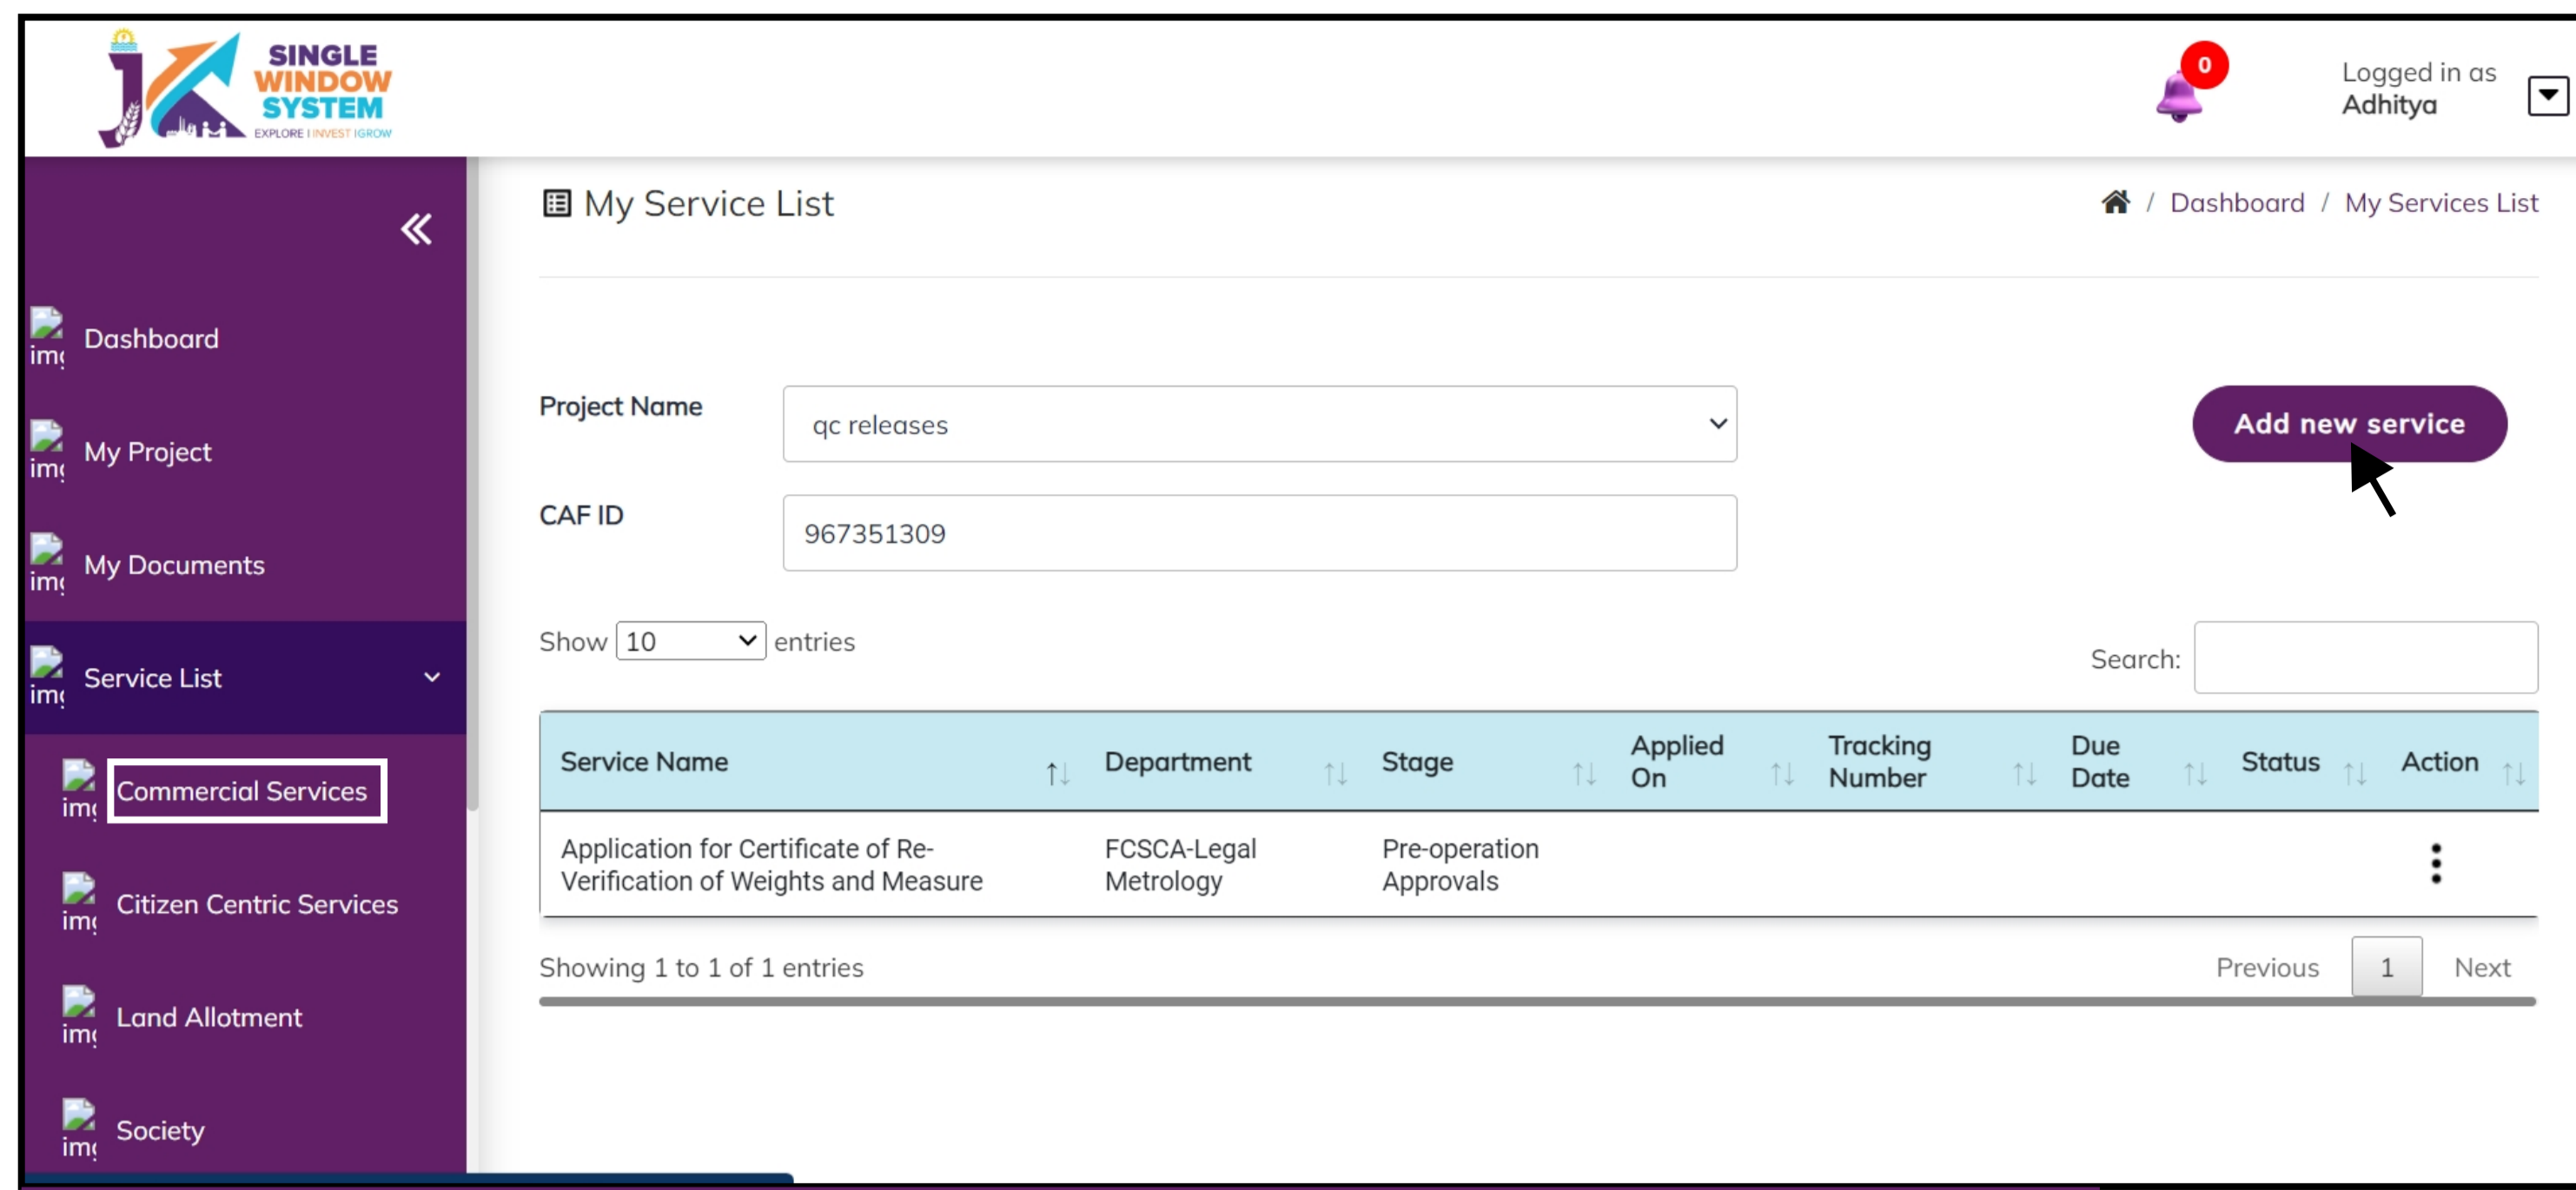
SINGLE WINDOW SYSTEM
EXPLORE | INVEST | GROW

0

Logged in as
Adhitya

«

im( Dashboard

im( My Project

im( My Documents

im( Service List

im( Commercial Services

im( Citizen Centric Services

im( Land Allotment

im( Society

My Service List

Dashboard / My Services List

Project Name
qc releases

CAF ID
967351309

Add new service

Show 10 entries

Search:

| Service Name | Department | Stage | Applied On | Tracking Number | Due Date | Status | Action |
|---|---|---|---|---|---|---|---|
| Application for Certificate of Re-Verification of Weights and Measure | FCSCA-Legal Metrology | Pre-operation Approvals | | | | | ⋮ |

Showing 1 to 1 of 1 entries

Previous 1 Next